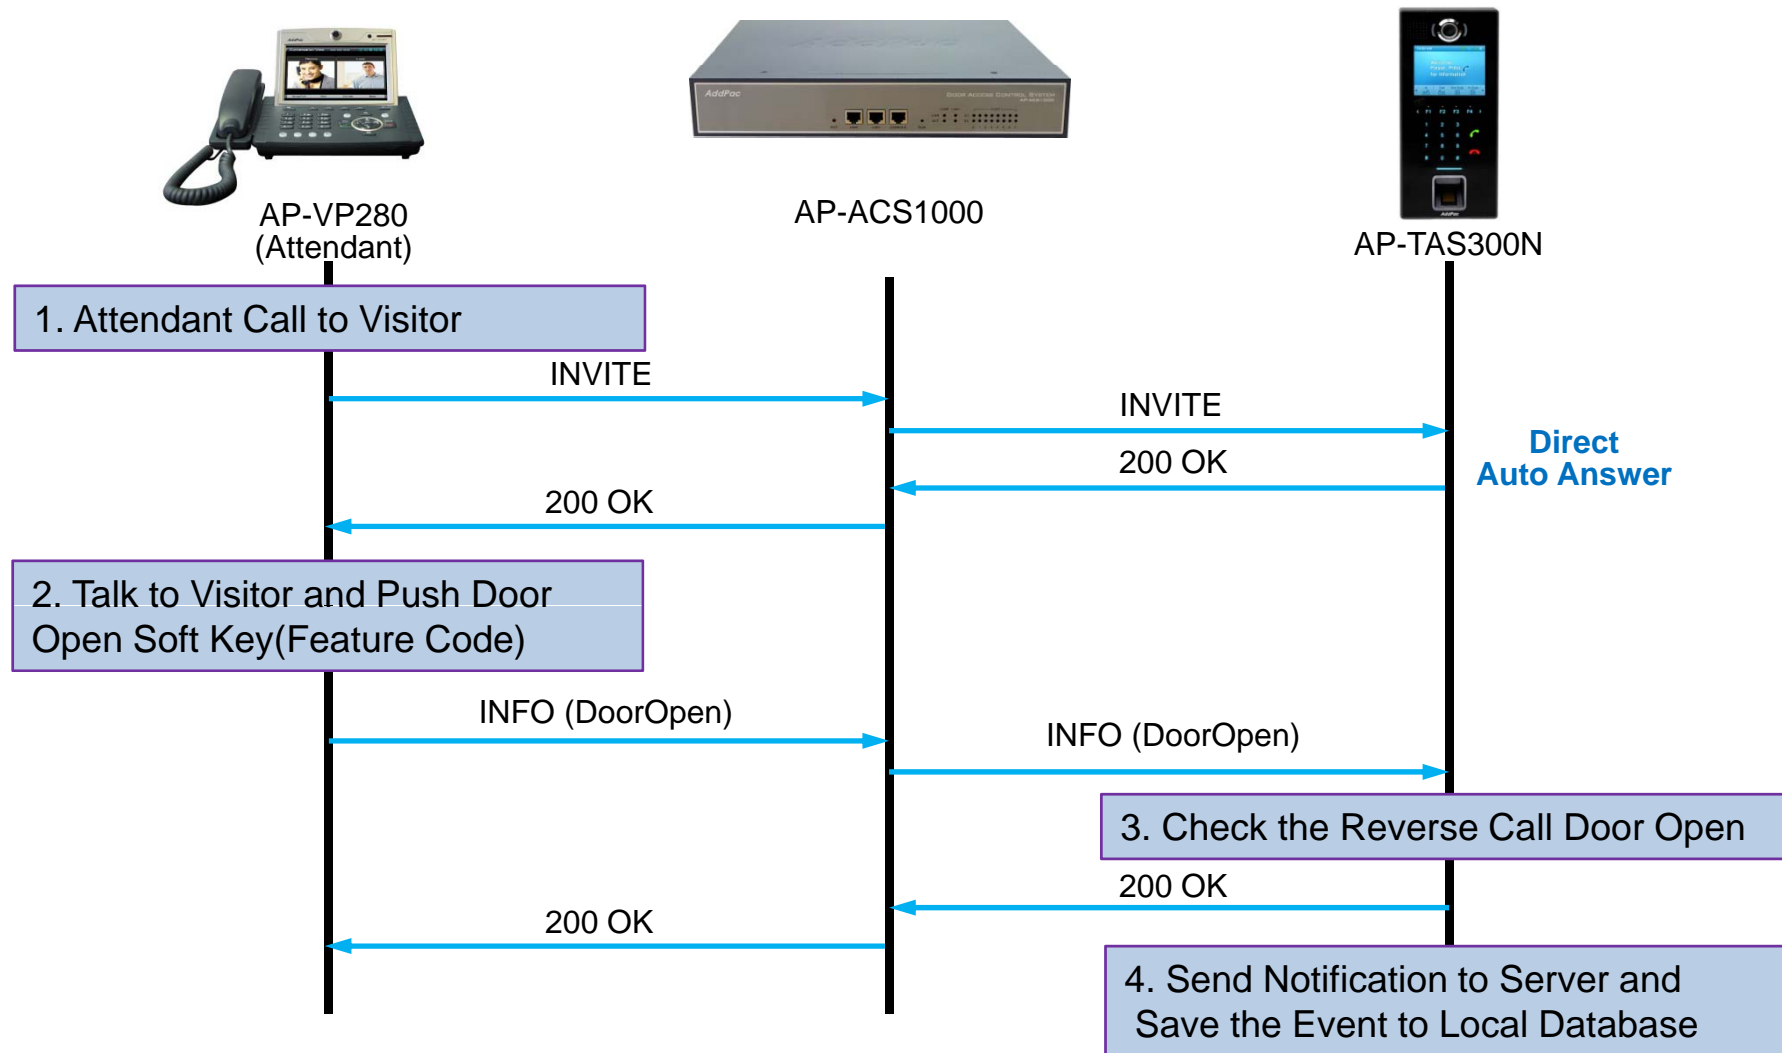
AP-VP280
(Attendant)

AP-ACS1000

AP-TAS300N

1. Attendant Call to Visitor

INVITE

INVITE

Direct
Auto Answer

200 OK

200 OK

2. Talk to Visitor and Push Door Open Soft Key(Feature Code)

INFO (DoorOpen)

INFO (DoorOpen)

3. Check the Reverse Call Door Open

200 OK

200 OK

4. Send Notification to Server and Save the Event to Local Database